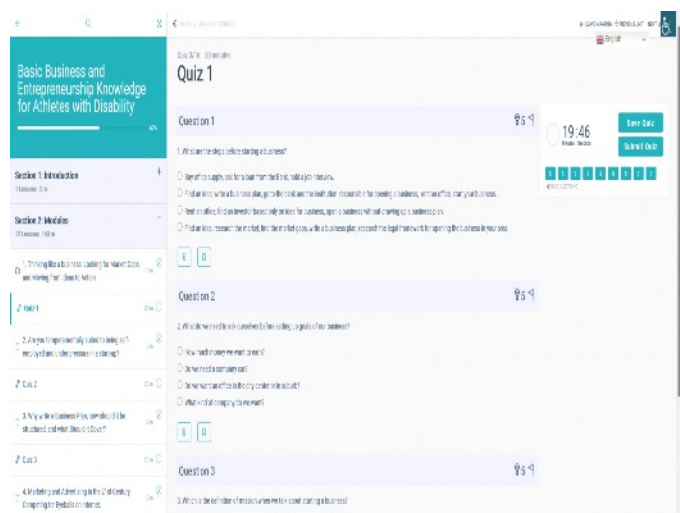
Basic Business and Entrepreneurship Knowledge for Athletes with Disability

Section 1: Introduction

Section 2: Modules

1. Thinking like a business: looking for Market Data, and Moving from Idea to Action

Quiz 1

2. Are you temperamentally suited to being self-employed and under pressure in a start-up?

Quiz 2

3. Why write a Business Plan, how should it be structured and what Should it Cover?

Quiz 3

4. Marketing and Advertising in the 21st Century Competing for Products on Internet

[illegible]

English

Quiz 1

Question 1

1. What are the steps before starting a business?

Buy office supply, ask for a loan from the Bank, hold a job interview.

Find an idea, write a business plan, go to the bank and the institution responsible for opening a business, rent an office, start your business.

Rent an office, find an investor based only on idea for business, open a business without drawing up a business plan.

Find an idea, research the market, find the market gaps, write a business plan, research the legal framework for opening the business in your area

Question 2

2. What do we need to ask ourselves before setting up goals of our business?

How much money we want to earn?

Do we need a company car?

Do we want an office in the city center or in suburb?

What kind of company do we want?

Question 3

3. Which are the definition of mission when we talk about starting a business?

19:46

Save Quiz

Submit Quiz

1 2 3 4 5 6 7 8